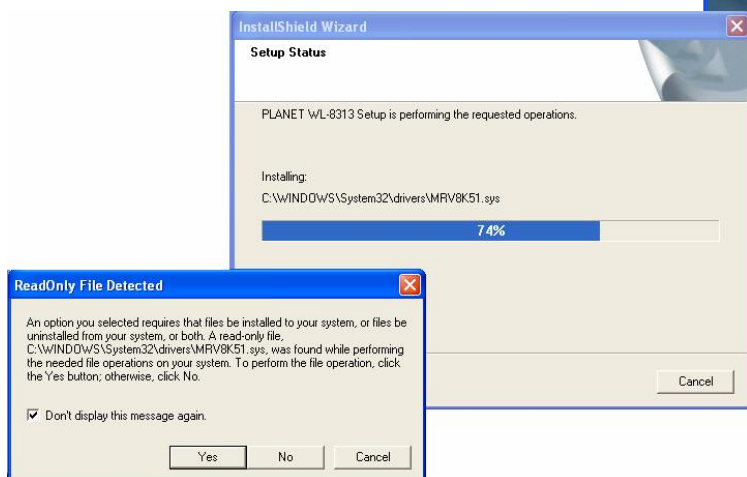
InstallShield Wizard

Setup Status

PLANET WL-8313 Setup is performing the requested operations.

Installing:

C:\WINDOWS\System32\drivers\MRV8K51.sys

74%

Cancel

ReadOnly File Detected

An option you selected requires that files be installed to your system, or files be uninstalled from your system, or both. A read-only file, C:\WINDOWS\System32\drivers\MRV8K51.sys, was found while performing the needed file operations on your system. To perform the file operation, click the Yes button; otherwise, click No.

Don't display this message again.

Yes

No

Cancel